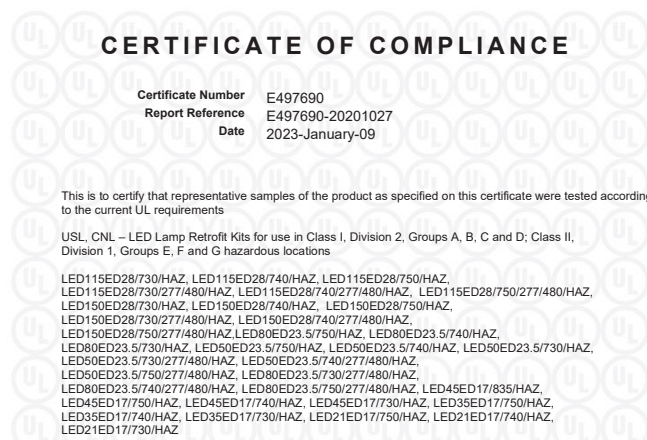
CERTIFICATE OF COMPLIANCE

Certificate Number E497690
Report Reference E497690-20201027
Date 2023-January-09

This is to certify that representative samples of the product as specified on this certificate were tested according to the current UL requirements

USL, CNL – LED Lamp Retrofit Kits for use in Class I, Division 2, Groups A, B, C and D; Class II, Division 1, Groups E, F and G hazardous locations

LED115ED28/730/HAZ, LED115ED28/740/HAZ, LED115ED28/750/HAZ, LED115ED28/730/277/480/HAZ, LED115ED28/740/277/480/HAZ, LED115ED28/750/277/480/HAZ, LED150ED28/730/HAZ, LED150ED28/740/HAZ, LED150ED28/750/HAZ, LED150ED28/730/277/480/HAZ, LED150ED28/740/277/480/HAZ, LED150ED28/750/277/480/HAZ,LED80ED23.5/750/HAZ, LED80ED23.5/740/HAZ, LED80ED23.5/730/HAZ, LED50ED23.5/750/HAZ, LED50ED23.5/740/HAZ, LED50ED23.5/730/HAZ, LED50ED23.5/730/277/480/HAZ, LED50ED23.5/740/277/480/HAZ, LED50ED23.5/750/277/480/HAZ, LED80ED23.5/730/277/480/HAZ, LED80ED23.5/740/277/480/HAZ, LED80ED23.5/750/277/480/HAZ, LED45ED17/835/HAZ, LED45ED17/750/HAZ, LED45ED17/740/HAZ, LED45ED17/730/HAZ, LED35ED17/750/HAZ, LED35ED17/740/HAZ, LED35ED17/730/HAZ, LED21ED17/750/HAZ, LED21ED17/740/HAZ, LED21ED17/730/HAZ